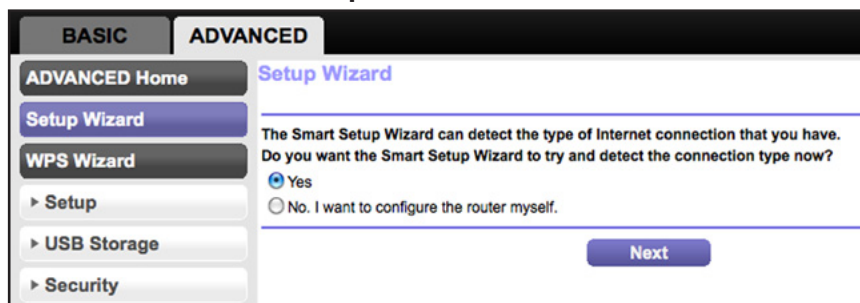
BASIC ADVANCED

ADVANCED Home
Setup Wizard
WPS Wizard
▸ Setup
▸ USB Storage
▸ Security

Setup Wizard

The Smart Setup Wizard can detect the type of Internet connection that you have. Do you want the Smart Setup Wizard to try and detect the connection type now?

Yes
No. I want to configure the router myself.

Next